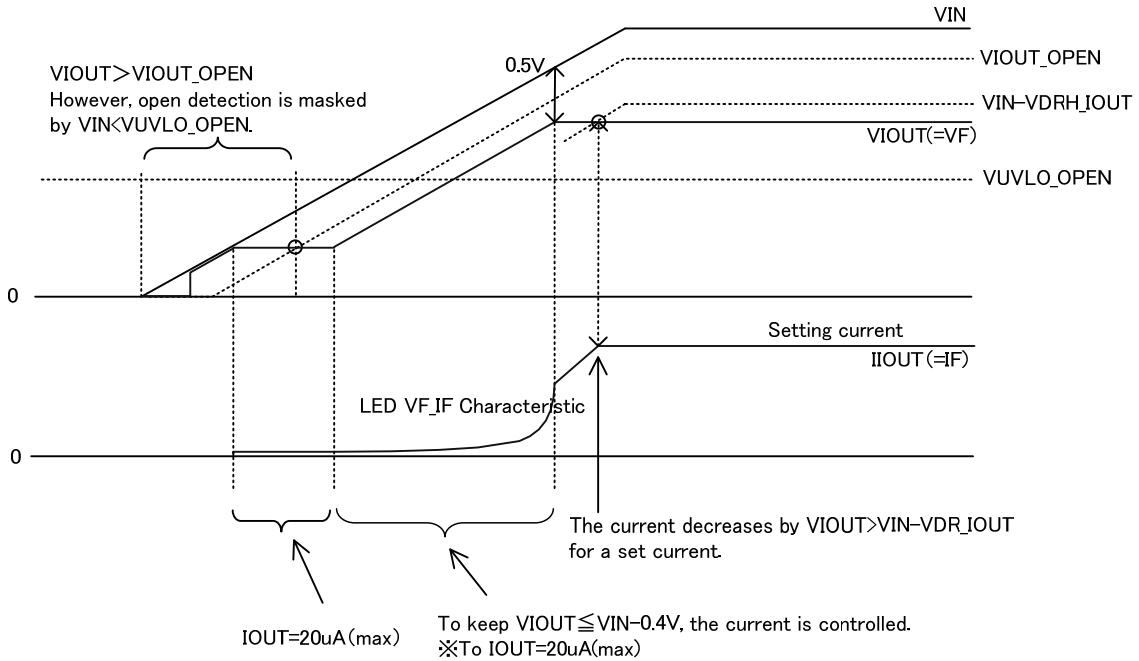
VIN

VIOUT＞VIOUT_OPEN
However, open detection is masked by VIN<VUVLO_OPEN.

0.5V

VIOUT_OPEN

VIN−VDRH_IOUT

VIOUT(=VF)

VUVLO_OPEN

0

Setting current

IIOUT(=IF)

LED VF_IF Characteristic

0

The current decreases by VIOUT>VIN−VDR_IOUT for a set current.

IOUT=20uA(max)

To keep VIOUT≦VIN−0.4V, the current is controlled.
※To IOUT=20uA(max)